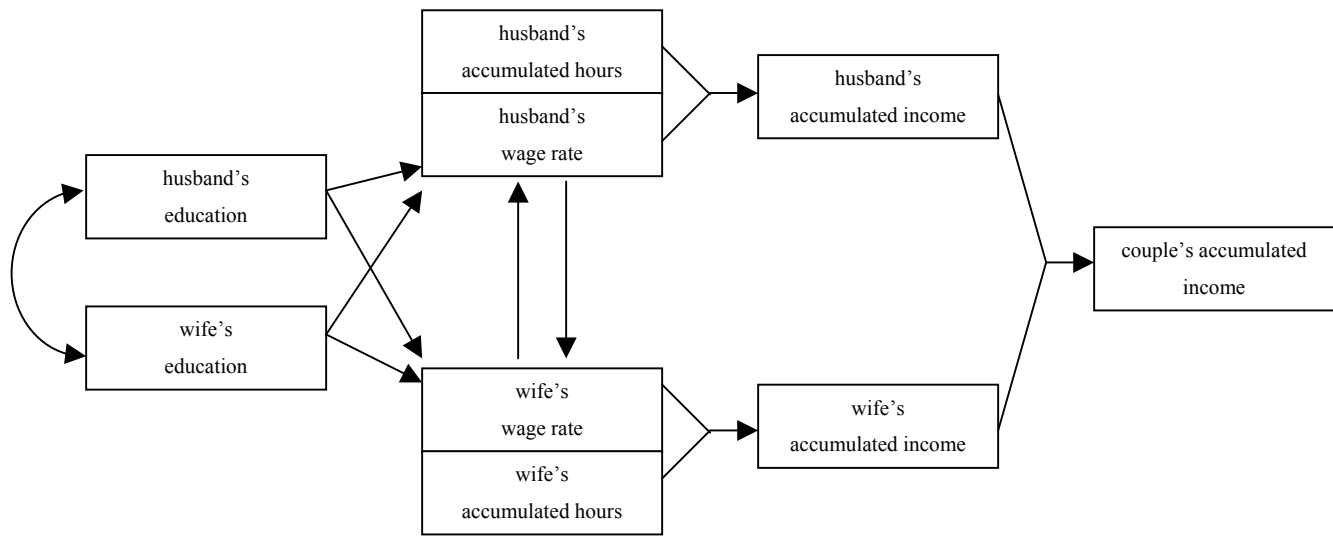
husband's accumulated hours

husband's wage rate

husband's accumulated income

husband's education

wife's education

couple's accumulated income

wife's wage rate

wife's accumulated hours

wife's accumulated income